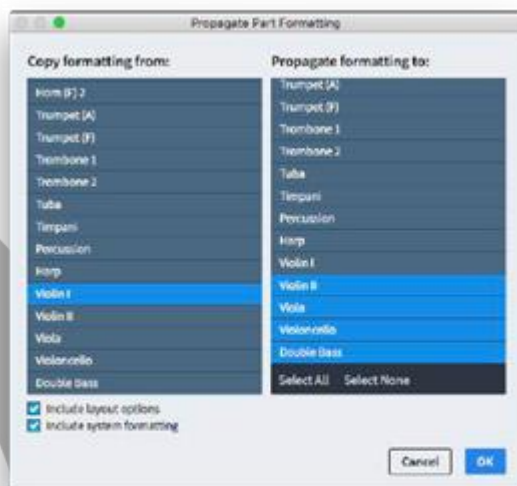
Propagate Part Formatting

Copy formatting from:

Horn (F) 2
Trumpet (A)
Trumpet (F)
Trombone 1
Trombone 2
Tuba
Timpani
Percussion
Harp
Violin I
Violin II
Viola
Violoncello
Double Bass

Include layout options
Include system formatting

Propagate formatting to:

Trumpet (A)
Trumpet (F)
Trombone 1
Trombone 2
Tuba
Timpani
Percussion
Harp
Violin I
Violin II
Viola
Violoncello
Double Bass

Select All Select None

Cancel OK